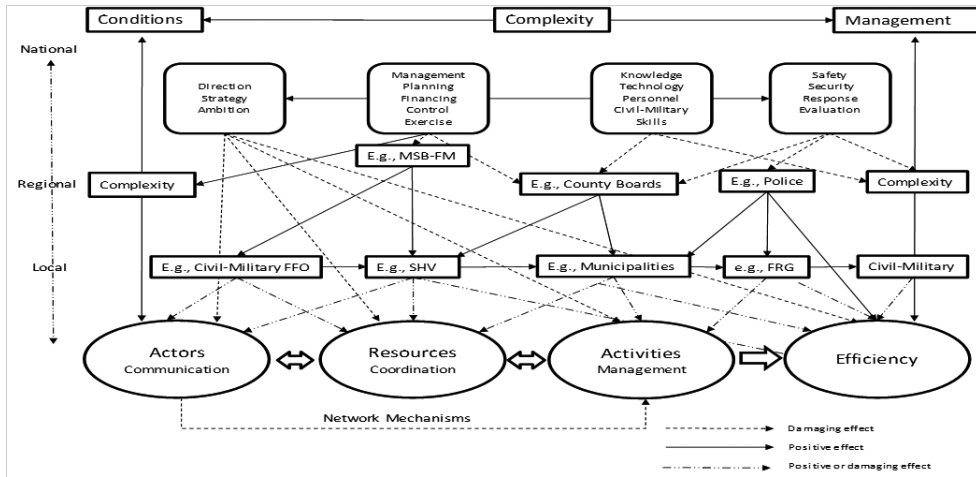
Conditions

Complexity

Management

National

Direction
Strategy
Ambition

Management
Planning
Financing
Control
Exercise

Knowledge
Technology
Personnel
Civil-Military
Skills

Safety
Security
Response
Evaluation

E.g., MSB-FM

Regional

Complexity

E.g., County Boards

E.g., Police

Complexity

Local

E.g., Civil-Military FFO

E.g., SHV

E.g., Municipalities

e.g., FRG

Civil-Military

Actors
Communication

Resources
Coordination

Activities
Management

Efficiency

Network Mechanisms

Damaging effect

Positive effect

Positive or damaging effect